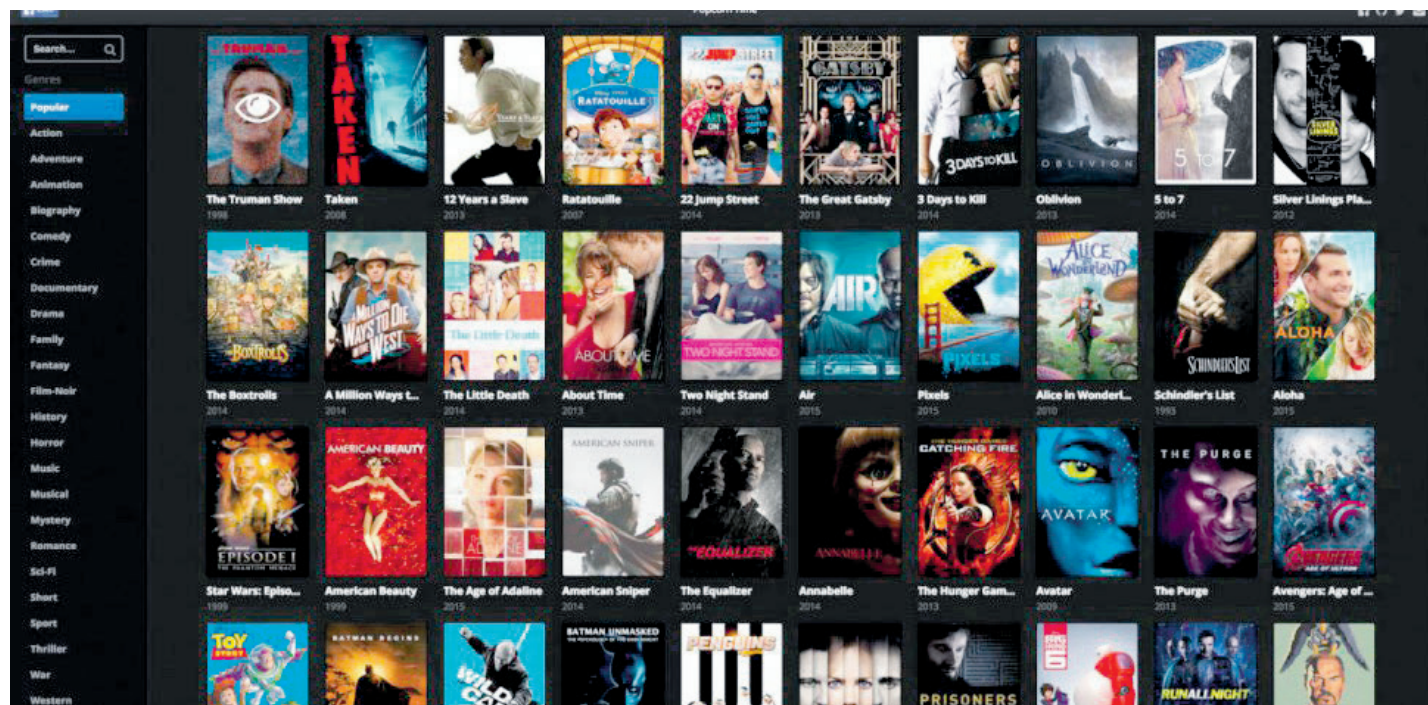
Popcorn Time

Search...

Genres

Popular
Action
Adventure
Animation
Biography
Comedy
Crime
Documentary
Drama
Family
Fantasy
Film-Noir
History
Horror
Music
Musical
Mystery
Romance
Sci-Fi
Short
Sport
Thriller
War
Western

THE TRUMAN SHOW
The Truman Show
1998

TAKEN
Taken
2008

12 Years a Slave
2013

RATATOUILLE
Ratatouille
2007

22 JUMP STREET
22 Jump Street
2014

GATSBY
The Great Gatsby
2013

3 DAYS TO KILL
3 Days to Kill
2014

OBLIVION
Oblivion
2013

5 to 7
5 to 7
2014

SILVER LININGS PLAYBOOK
Silver Linings Pla...
2012

THE BOXTROLLS
The Boxtrolls
2014

A MILLION WAYS TO DIE IN THE WEST
A Million Ways t...
2014

The Little Death
The Little Death
2014

ABOUT TIME
About Time
2013

TWO NIGHT STAND
Two Night Stand
2014

AIR
Air
2015

PIXELS
Pixels
2015

ALICE IN WONDERLAND
Alice in Wonderl...
2010

SCHINDLER'S LIST
Schindler's List
1993

ALOHA
Aloha
2015

EPISODE I
Star Wars: Episo...
1999

AMERICAN BEAUTY
American Beauty
1999

The Age of Adaline
2015

AMERICAN SNIPER
American Sniper
2014

THE EQUALIZER
The Equalizer
2014

ANNABELLE
Annabelle
2014

CATCHING FIRE
The Hunger Gam...
2013

AVATAR
Avatar
2009

THE PURGE
The Purge
2013

AVENGERS AGE OF ULTRON
Avengers: Age of ...
2015

TOY STORY

BATMAN BEGINS

WILD CARD

BATMAN UNMASKED

PENGUINS

PRISONERS

BIG HERO 6

RUN ALL NIGHT